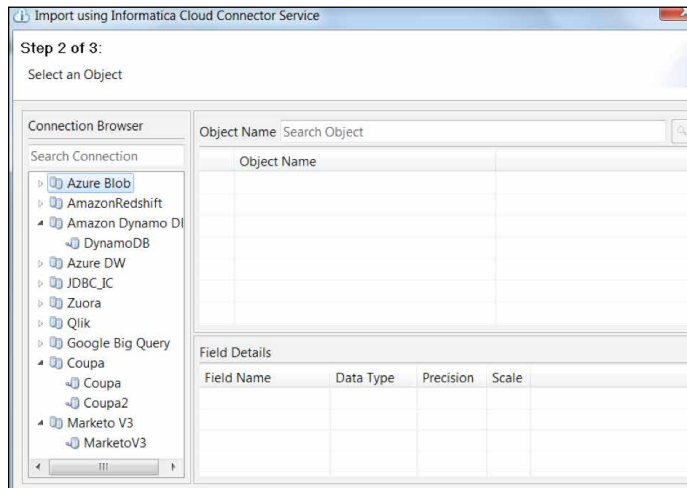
Import using Informatica Cloud Connector Service

Step 2 of 3:

Select an Object

Connection Browser

Search Connection

Azure Blob
AmazonRedshift
Amazon Dynamo DI
DynamoDB
Azure DW
JDBC_IC
Zuora
Qlik
Google Big Query
Coupa
Coupa
Coupa2
Marketo V3
MarketoV3

Object Name Search Object

| Object Name |
|---|

Field Details

| Field Name | Data Type | Precision | Scale |
|---|---|---|---|